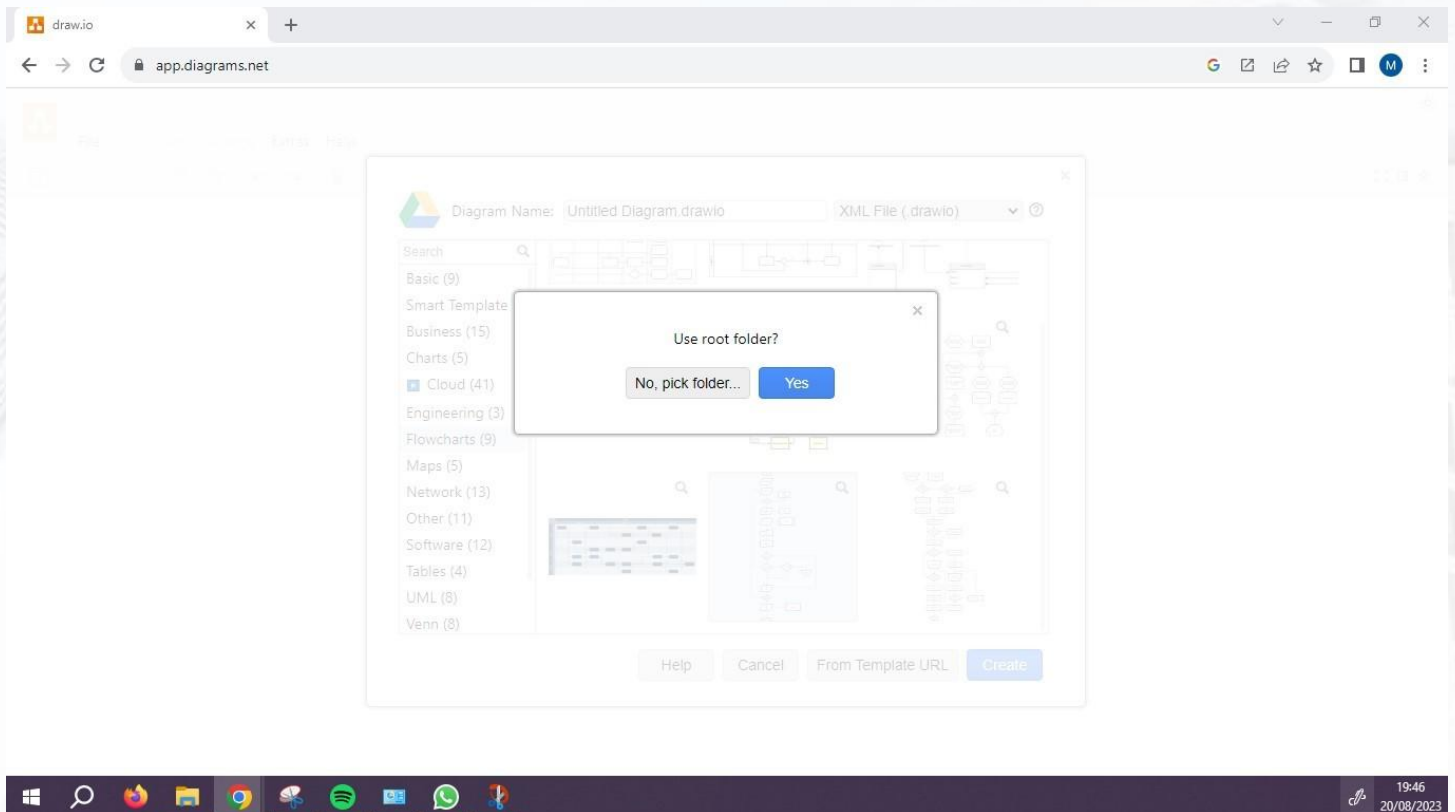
draw.io

app.diagrams.net

File Extras Help

Diagram Name: Untitled Diagram.drawio XML File (.drawio)

Search
Basic (9)
Smart Template
Business (15)
Charts (5)
Cloud (41)
Engineering (3)
Flowcharts (9)
Maps (5)
Network (13)
Other (11)
Software (12)
Tables (4)
UML (8)
Venn (8)

Use root folder?

No, pick folder... Yes

Help Cancel From Template URL Create

19:46
20/08/2023